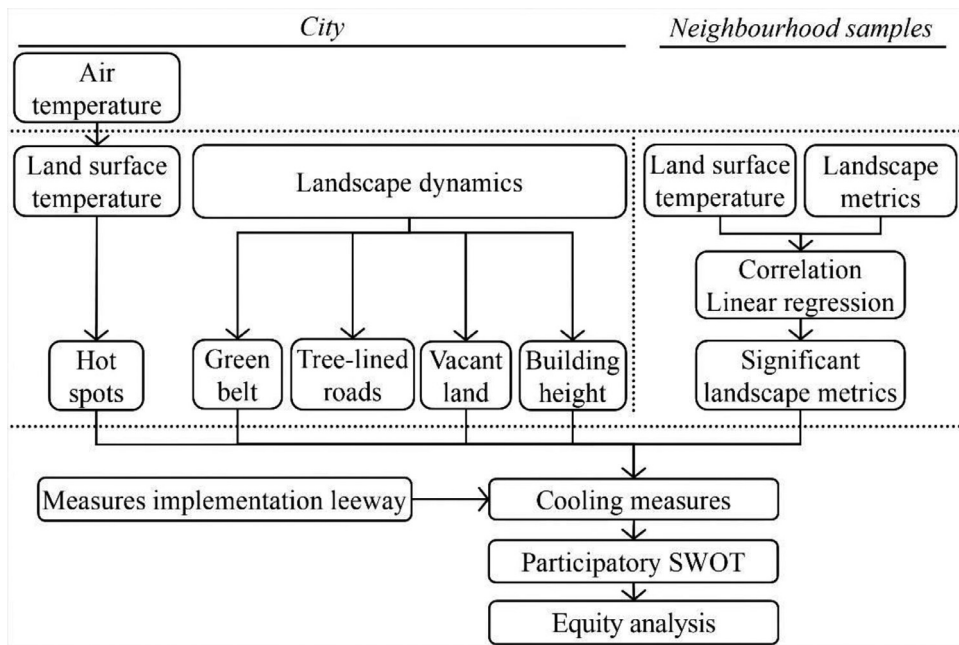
City

Neighbourhood samples

Air temperature

Land surface temperature

Landscape dynamics

Land surface temperature

Landscape metrics

Correlation Linear regression

Hot spots

Green belt

Tree-lined roads

Vacant land

Building height

Significant landscape metrics

Measures implementation leeway

Cooling measures

Participatory SWOT

Equity analysis